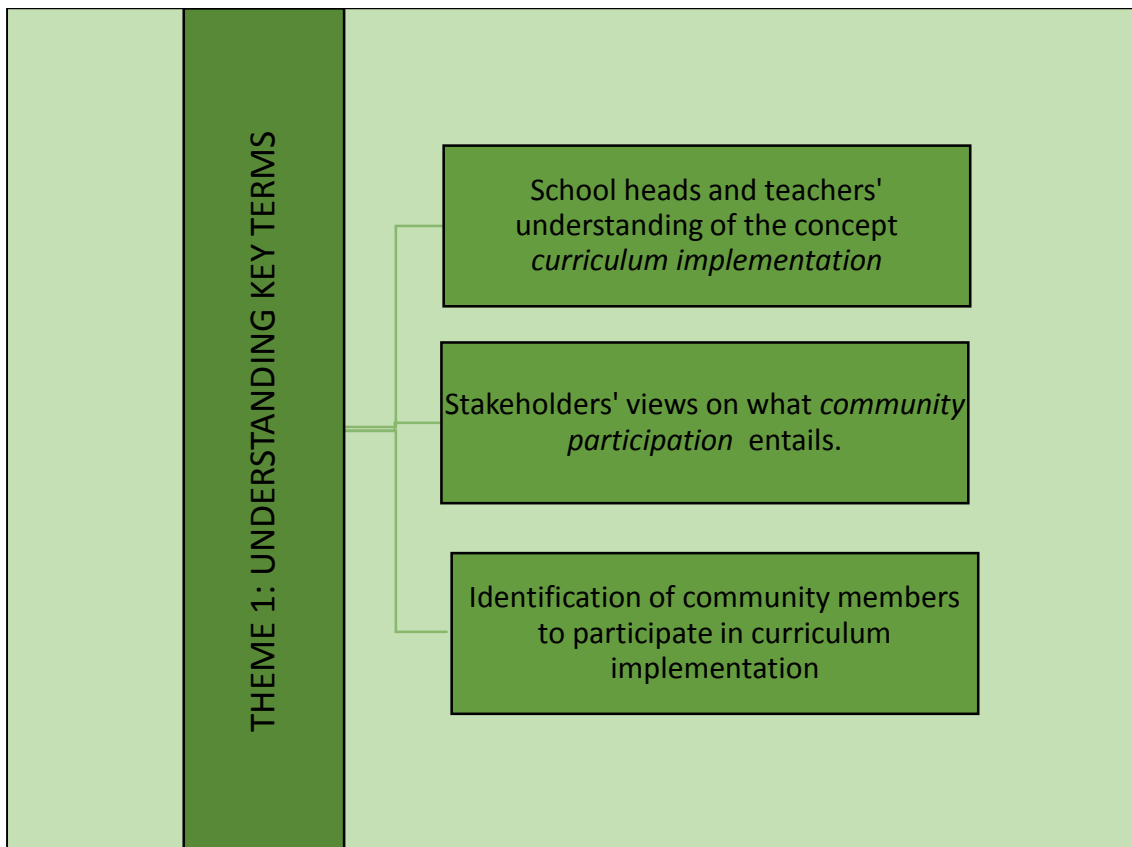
THEME 1: UNDERSTANDING KEY TERMS

School heads and teachers' understanding of the concept *curriculum implementation*

Stakeholders' views on what *community participation* entails.

Identification of community members to participate in curriculum implementation